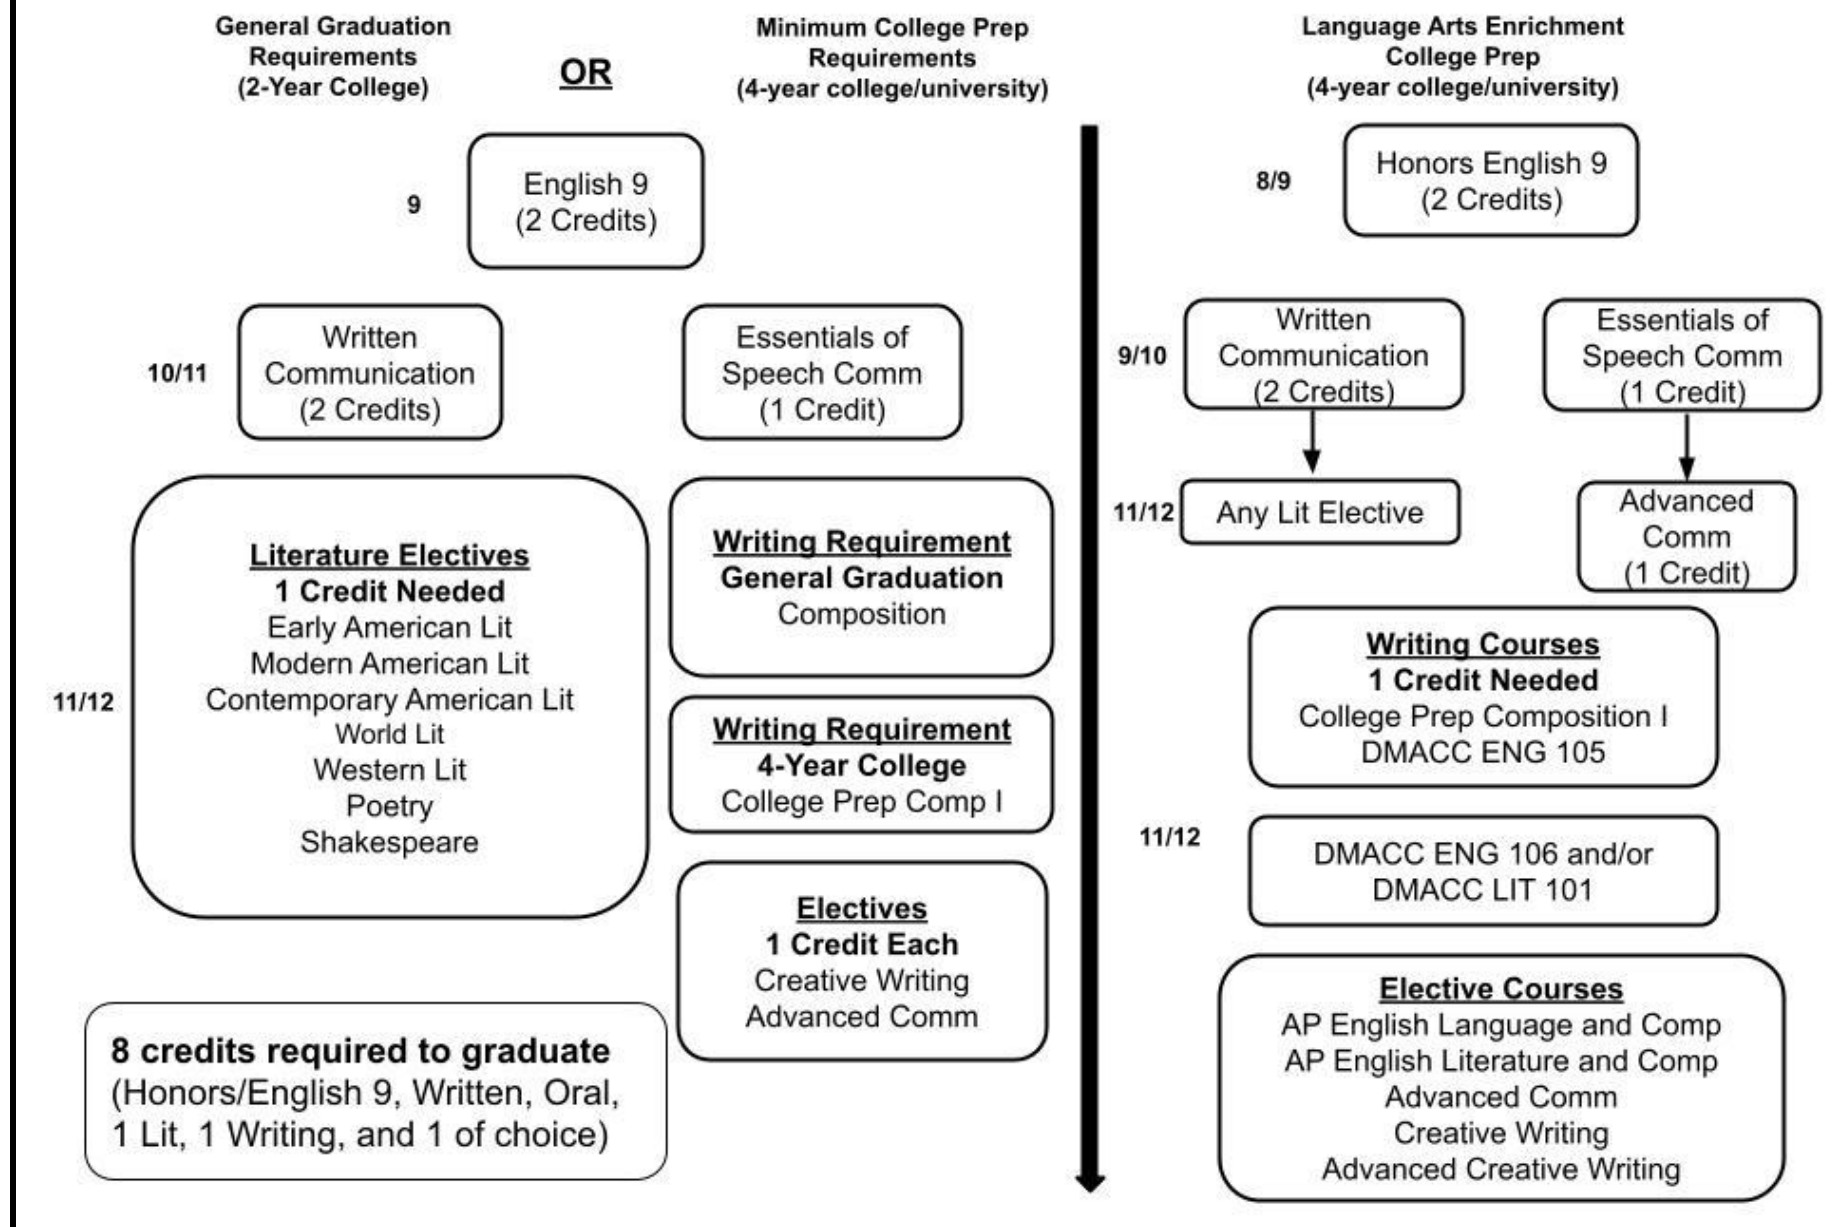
General Graduation Requirements (2-Year College)

OR

Minimum College Prep Requirements (4-year college/university)

Language Arts Enrichment College Prep (4-year college/university)

9

English 9 (2 Credits)

8/9

Honors English 9 (2 Credits)

10/11

Written Communication (2 Credits)

Essentials of Speech Comm (1 Credit)

9/10

Written Communication (2 Credits)

Essentials of Speech Comm (1 Credit)

11/12

Any Lit Elective

Advanced Comm (1 Credit)

11/12

Literature Electives
1 Credit Needed
Early American Lit
Modern American Lit
Contemporary American Lit
World Lit
Western Lit
Poetry
Shakespeare

Writing Requirement
General Graduation
Composition

Writing Requirement
4-Year College
College Prep Comp I

Electives
1 Credit Each
Creative Writing
Advanced Comm

Writing Courses
1 Credit Needed
College Prep Composition I
DMACC ENG 105

11/12

DMACC ENG 106 and/or DMACC LIT 101

Elective Courses
AP English Language and Comp
AP English Literature and Comp
Advanced Comm
Creative Writing
Advanced Creative Writing

8 credits required to graduate
(Honors/English 9, Written, Oral, 1 Lit, 1 Writing, and 1 of choice)